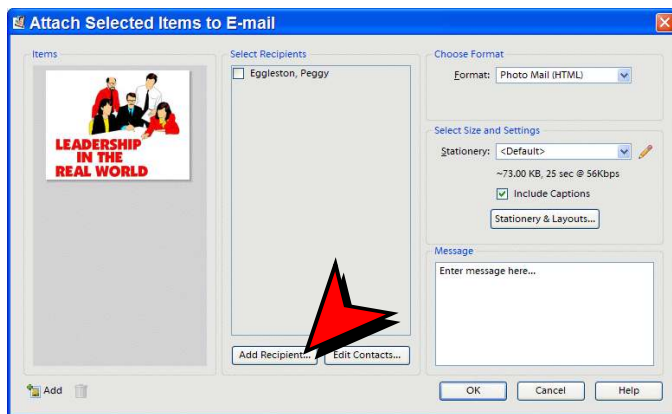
Attach Selected Items to E-mail

Items

LEADERSHIP IN THE REAL WORLD

Select Recipients

Eggleston, Peggy

Add Recipient...

Edit Contacts...

Choose Format

Format: Photo Mail (HTML)

Select Size and Settings

Stationery: <Default>

~73.00 KB, 25 sec @ 56Kbps

Include Captions

Stationery & Layouts...

Message

Enter message here...

Add

OK

Cancel

Help